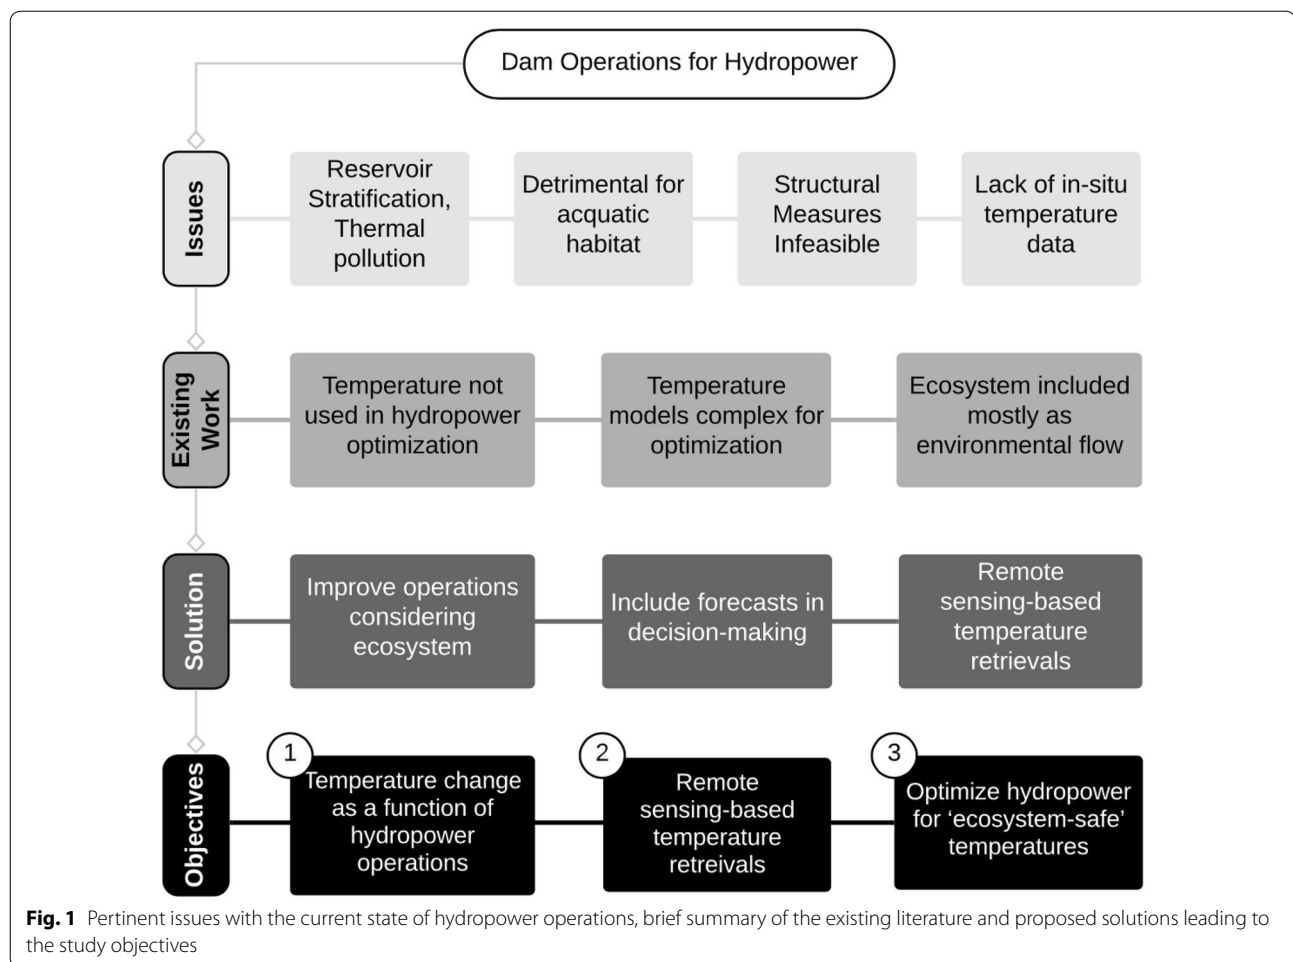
Dam Operations for Hydropower

Issues

Reservoir Stratification, Thermal pollution

Detrimental for acquatic habitat

Structural Measures Infeasible

Lack of in-situ temperature data

Existing Work

Temperature not used in hydropower optimization

Temperature models complex for optimization

Ecosystem included mostly as environmental flow

Solution

Improve operations considering ecosystem

Include forecasts in decision-making

Remote sensing-based temperature retrievals

Objectives

1 Temperature change as a function of hydropower operations

2 Remote sensing-based temperature retreivals

3 Optimize hydropower for 'ecosystem-safe' temperatures

**Fig. 1** Pertinent issues with the current state of hydropower operations, brief summary of the existing literature and proposed solutions leading to the study objectives